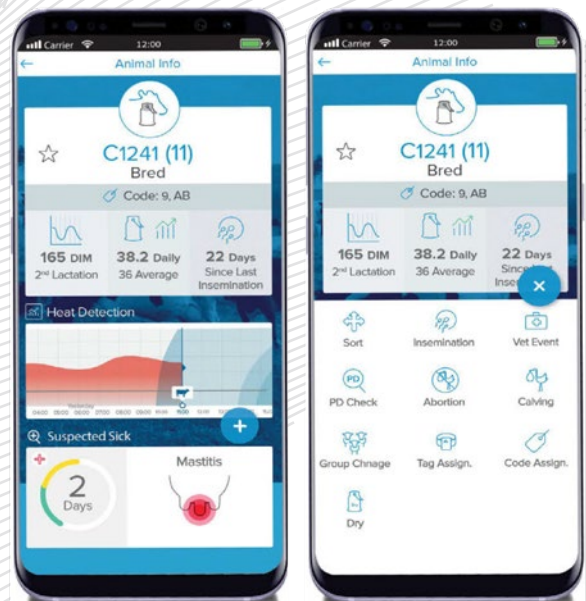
Carrier 12:00

Animal Info

C1241 (11)
Bred

Code: 9, AB

165 DIM
2nd Lactation

38.2 Daily
36 Average

22 Days
Since Last Insemination

Heat Detection

Suspected Sick

2
Days

Mastitis

Carrier 12:00

Animal Info

C1241 (11)
Bred

Code: 9, AB

165 DIM
2nd Lactation

38.2 Daily
36 Average

22 Days
Since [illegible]

Sort

Insemination

Vet Event

PD Check

Abortion

Calving

Group Chnage

Tag Assign.

Code Assign.

Dry